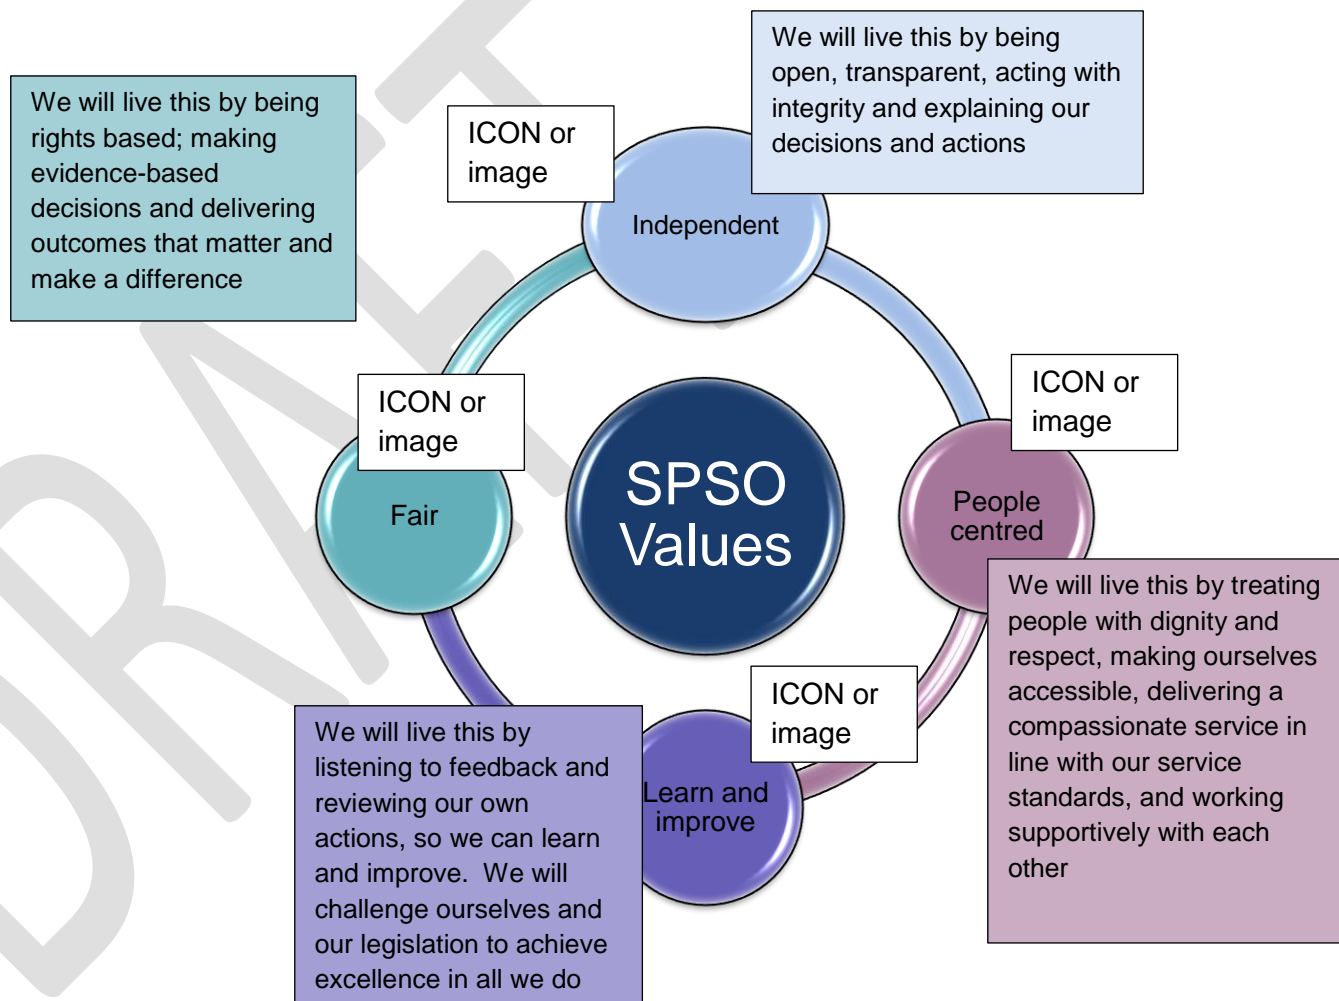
We will live this by being rights based; making evidence-based decisions and delivering outcomes that matter and make a difference

ICON or image

We will live this by being open, transparent, acting with integrity and explaining our decisions and actions

Independent

ICON or image

ICON or image

Fair

SPSO Values

People centred

We will live this by treating people with dignity and respect, making ourselves accessible, delivering a compassionate service in line with our service standards, and working supportively with each other

ICON or image

Learn and improve

We will live this by listening to feedback and reviewing our own actions, so we can learn and improve. We will challenge ourselves and our legislation to achieve excellence in all we do

DRAFT